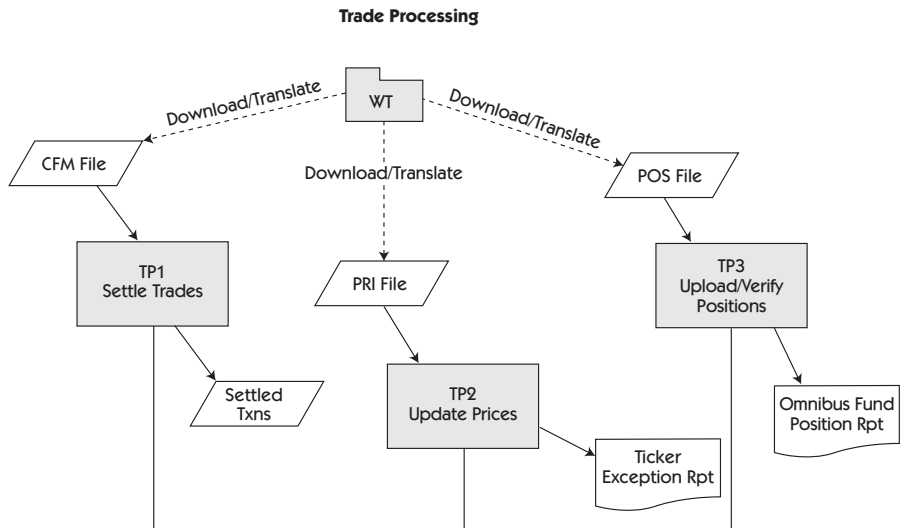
Trade Processing

WT

Download/Translate

Download/Translate

Download/Translate

CFM File

POS File

TP1
Settle Trades

PRI File

TP3
Upload/Verify
Positions

Settled
Txns

TP2
Update Prices

Omnibus Fund
Position Rpt

Ticker
Exception Rpt